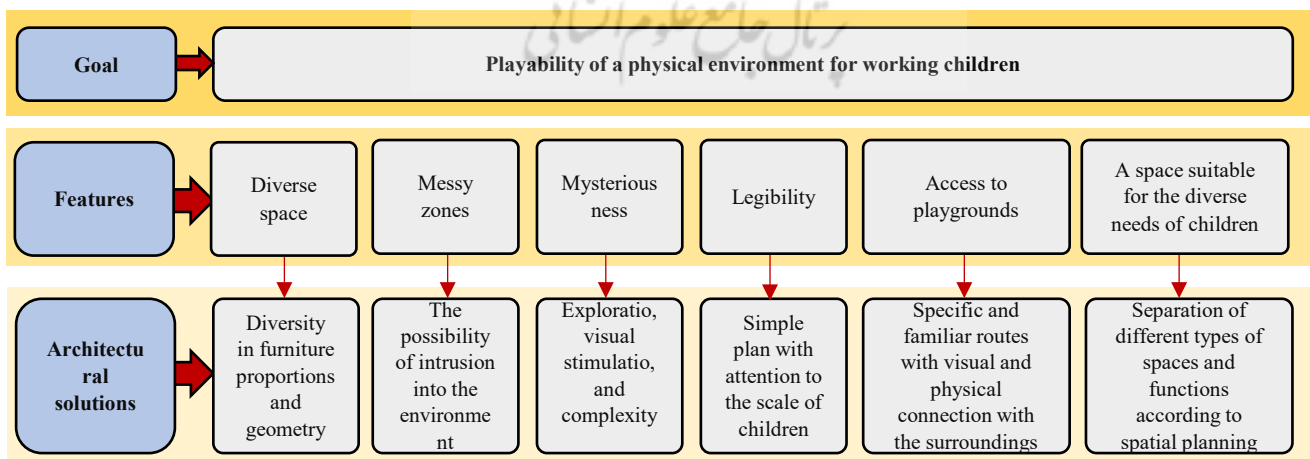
پرتال جامع علوم انسانی

Goal

Playability of a physical environment for working children

Features

Diverse space

Messy zones

Mysterious ness

Legibility

Access to playgrounds

A space suitable for the diverse needs of children

Architectu ral solutions

Diversity in furniture proportions and geometry

The possibility of intrusion into the environme nt

Exploratio, visual stimulatio, and complexity

Simple plan with attention to the scale of children

Specific and familiar routes with visual and physical connection with the surroundings

Separation of different types of spaces and functions according to spatial planning